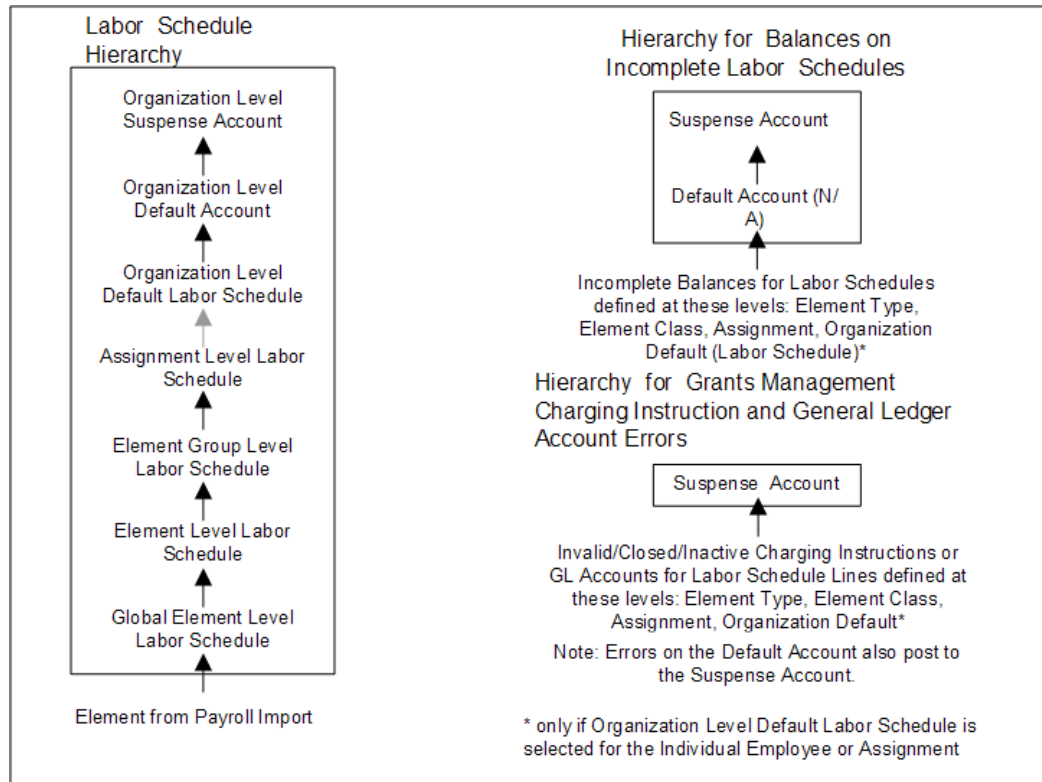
Labor Schedule Hierarchy

Organization Level Suspense Account

Organization Level Default Account

Organization Level Default Labor Schedule

Assignment Level Labor Schedule

Element Group Level Labor Schedule

Element Level Labor Schedule

Global Element Level Labor Schedule

Element from Payroll Import

Hierarchy for Balances on Incomplete Labor Schedules

Suspense Account

Default Account (N/A)

Incomplete Balances for Labor Schedules defined at these levels: Element Type, Element Class, Assignment, Organization Default (Labor Schedule)*

Hierarchy for Grants Management Charging Instruction and General Ledger Account Errors

Suspense Account

Invalid/Closed/Inactive Charging Instructions or GL Accounts for Labor Schedule Lines defined at these levels: Element Type, Element Class, Assignment, Organization Default*

Note: Errors on the Default Account also post to the Suspense Account.

* only if Organization Level Default Labor Schedule is selected for the Individual Employee or Assignment